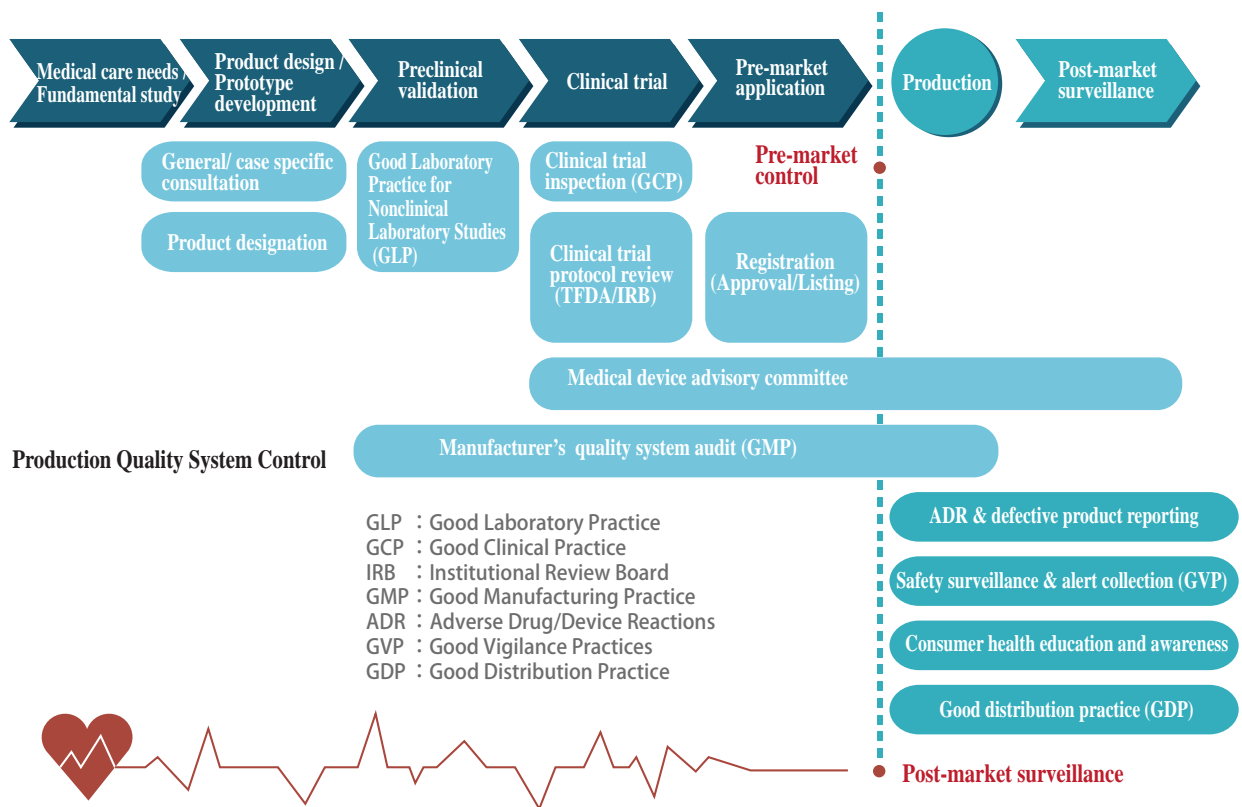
Medical care needs / Fundamental study

Product design / Prototype development

Preclinical validation

Clinical trial

Pre-market application

Production

Post-market surveillance

General/ case specific consultation

Product designation

Good Laboratory Practice for Nonclinical Laboratory Studies (GLP)

Clinical trial inspection (GCP)

Clinical trial protocol review (TFDA/IRB)

Pre-market control

Registration (Approval/Listing)

Medical device advisory committee

Production Quality System Control

Manufacturer's quality system audit (GMP)

GLP ：Good Laboratory Practice
GCP ：Good Clinical Practice
IRB ：Institutional Review Board
GMP ：Good Manufacturing Practice
ADR ：Adverse Drug/Device Reactions
GVP ：Good Vigilance Practices
GDP ：Good Distribution Practice

ADR & defective product reporting

Safety surveillance & alert collection (GVP)

Consumer health education and awareness

Good distribution practice (GDP)

Post-market surveillance